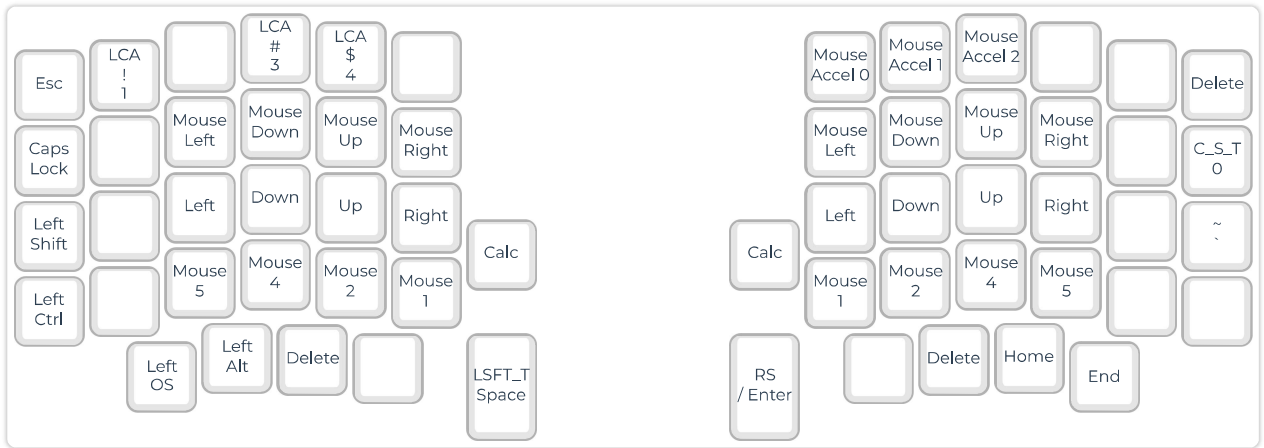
Esc
LCA
!
1

LCA
#
3
LCA
$
4


Mouse Accel 0
Mouse Accel 1
Mouse Accel 2


Delete

Caps Lock

Mouse Left
Mouse Down
Mouse Up
Mouse Right

Mouse Left
Mouse Down
Mouse Up
Mouse Right

C_S_T
0

Left Shift

Left
Down
Up
Right

Left
Down
Up
Right

~
`

Calc
Calc

Left Ctrl

Mouse 5
Mouse 4
Mouse 2
Mouse 1

Mouse 1
Mouse 2
Mouse 4
Mouse 5

Left OS
Left Alt
Delete
LSFT_T Space

RS / Enter
Delete
Home
End